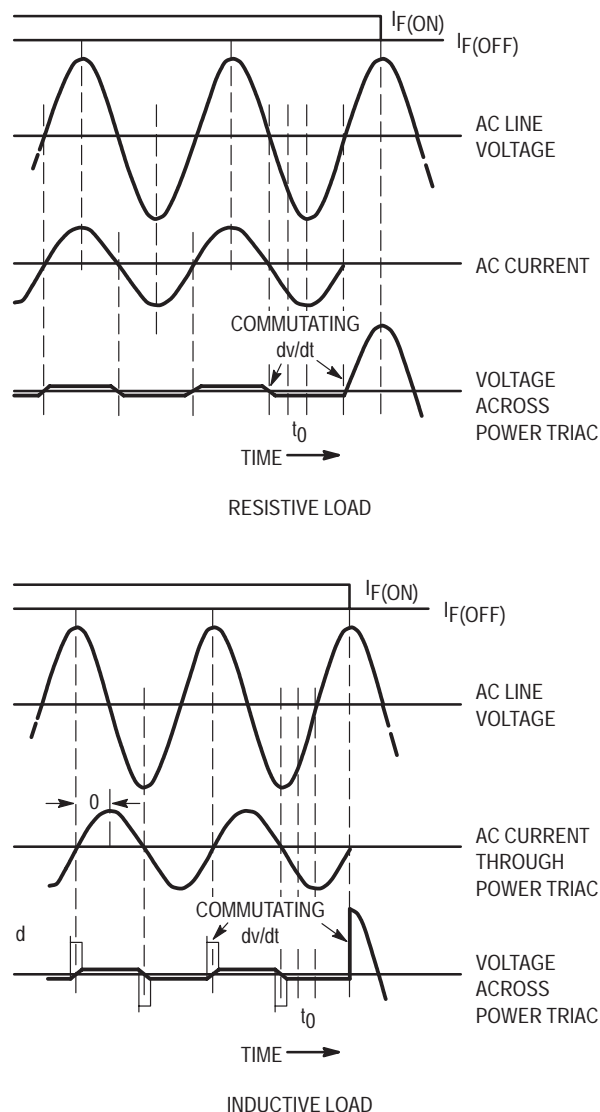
$I_{F(ON)}$
$I_{F(OFF)}$
AC LINE VOLTAGE
AC CURRENT
COMMUTATING
dv/dt
VOLTAGE ACROSS POWER TRIAC
$t_0$
TIME

RESISTIVE LOAD

$I_{F(ON)}$
$I_{F(OFF)}$
AC LINE VOLTAGE
0
AC CURRENT THROUGH POWER TRIAC
COMMUTATING
d
dv/dt
VOLTAGE ACROSS POWER TRIAC
$t_0$
TIME

INDUCTIVE LOAD